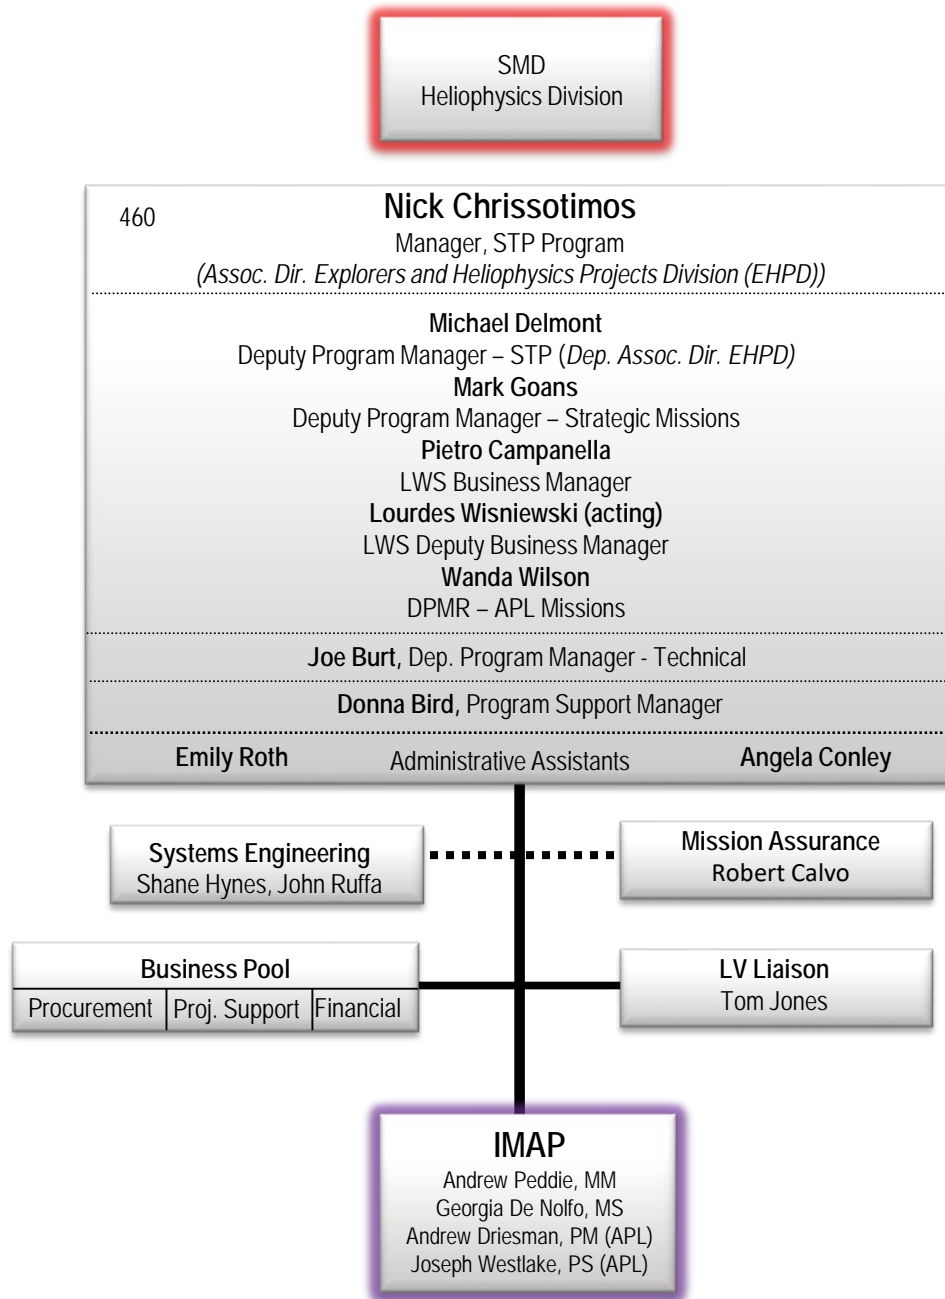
SMD
Heliophysics Division

460

Nick Chrissotimos
Manager, STP Program
(Assoc. Dir. Explorers and Heliophysics Projects Division (EHPD))

Michael Delmont
Deputy Program Manager – STP (Dep. Assoc. Dir. EHPD)
Mark Goans
Deputy Program Manager – Strategic Missions
Pietro Campanella
LWS Business Manager
Lourdes Wisniewski (acting)
LWS Deputy Business Manager
Wanda Wilson
DPMR – APL Missions

Joe Burt, Dep. Program Manager - Technical

Donna Bird, Program Support Manager

Emily Roth Administrative Assistants Angela Conley

Systems Engineering
Shane Hynes, John Ruffa

Mission Assurance
Robert Calvo

Business Pool

| Procurement | Proj. Support | Financial |
|---|---|---|

LV Liaison
Tom Jones

IMAP
Andrew Peddie, MM
Georgia De Nolfo, MS
Andrew Driesman, PM (APL)
Joseph Westlake, PS (APL)